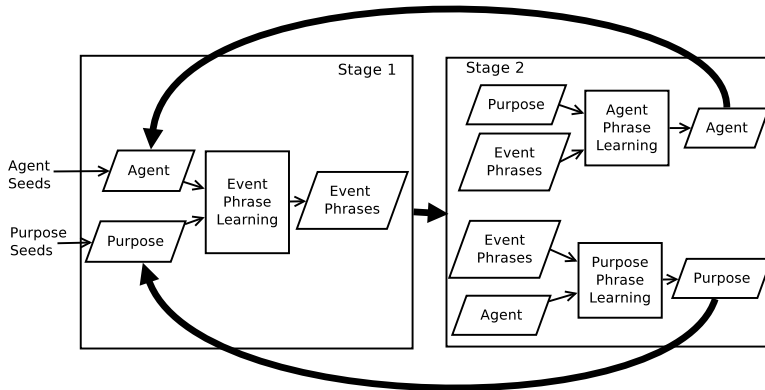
Stage 1

Agent Seeds

Purpose Seeds

Agent

Purpose

Event Phrase Learning

Event Phrases

Stage 2

Purpose

Event Phrases

Agent Phrase Learning

Agent

Event Phrases

Agent

Purpose Phrase Learning

Purpose